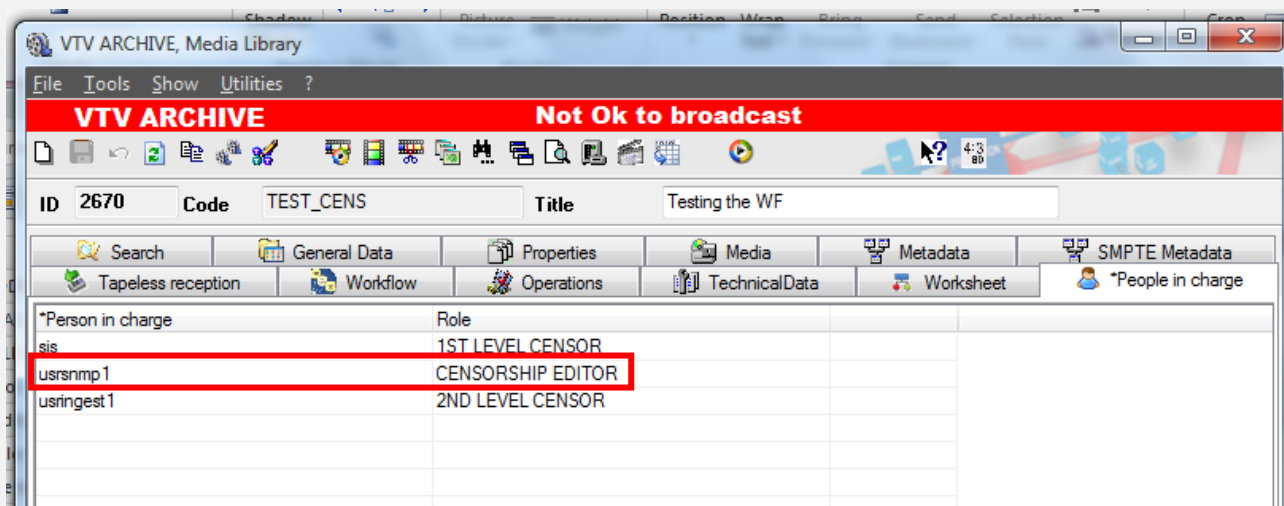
VTV ARCHIVE, Media Library

File Tools Show Utilities ?

VTV ARCHIVE

Not Ok to broadcast

4:3

ID 2670 Code TEST_CENS Title Testing the WF

Search | General Data | Properties | Media | Metadata | SMPTE Metadata

Tapeless reception | Workflow | Operations | TechnicalData | Worksheet | *People in charge

| *Person in charge | Role |
|---|---|
| sis | 1ST LEVEL CENSOR |
| usrsnmp1 | CENSORSHIP EDITOR |
| usringest1 | 2ND LEVEL CENSOR |